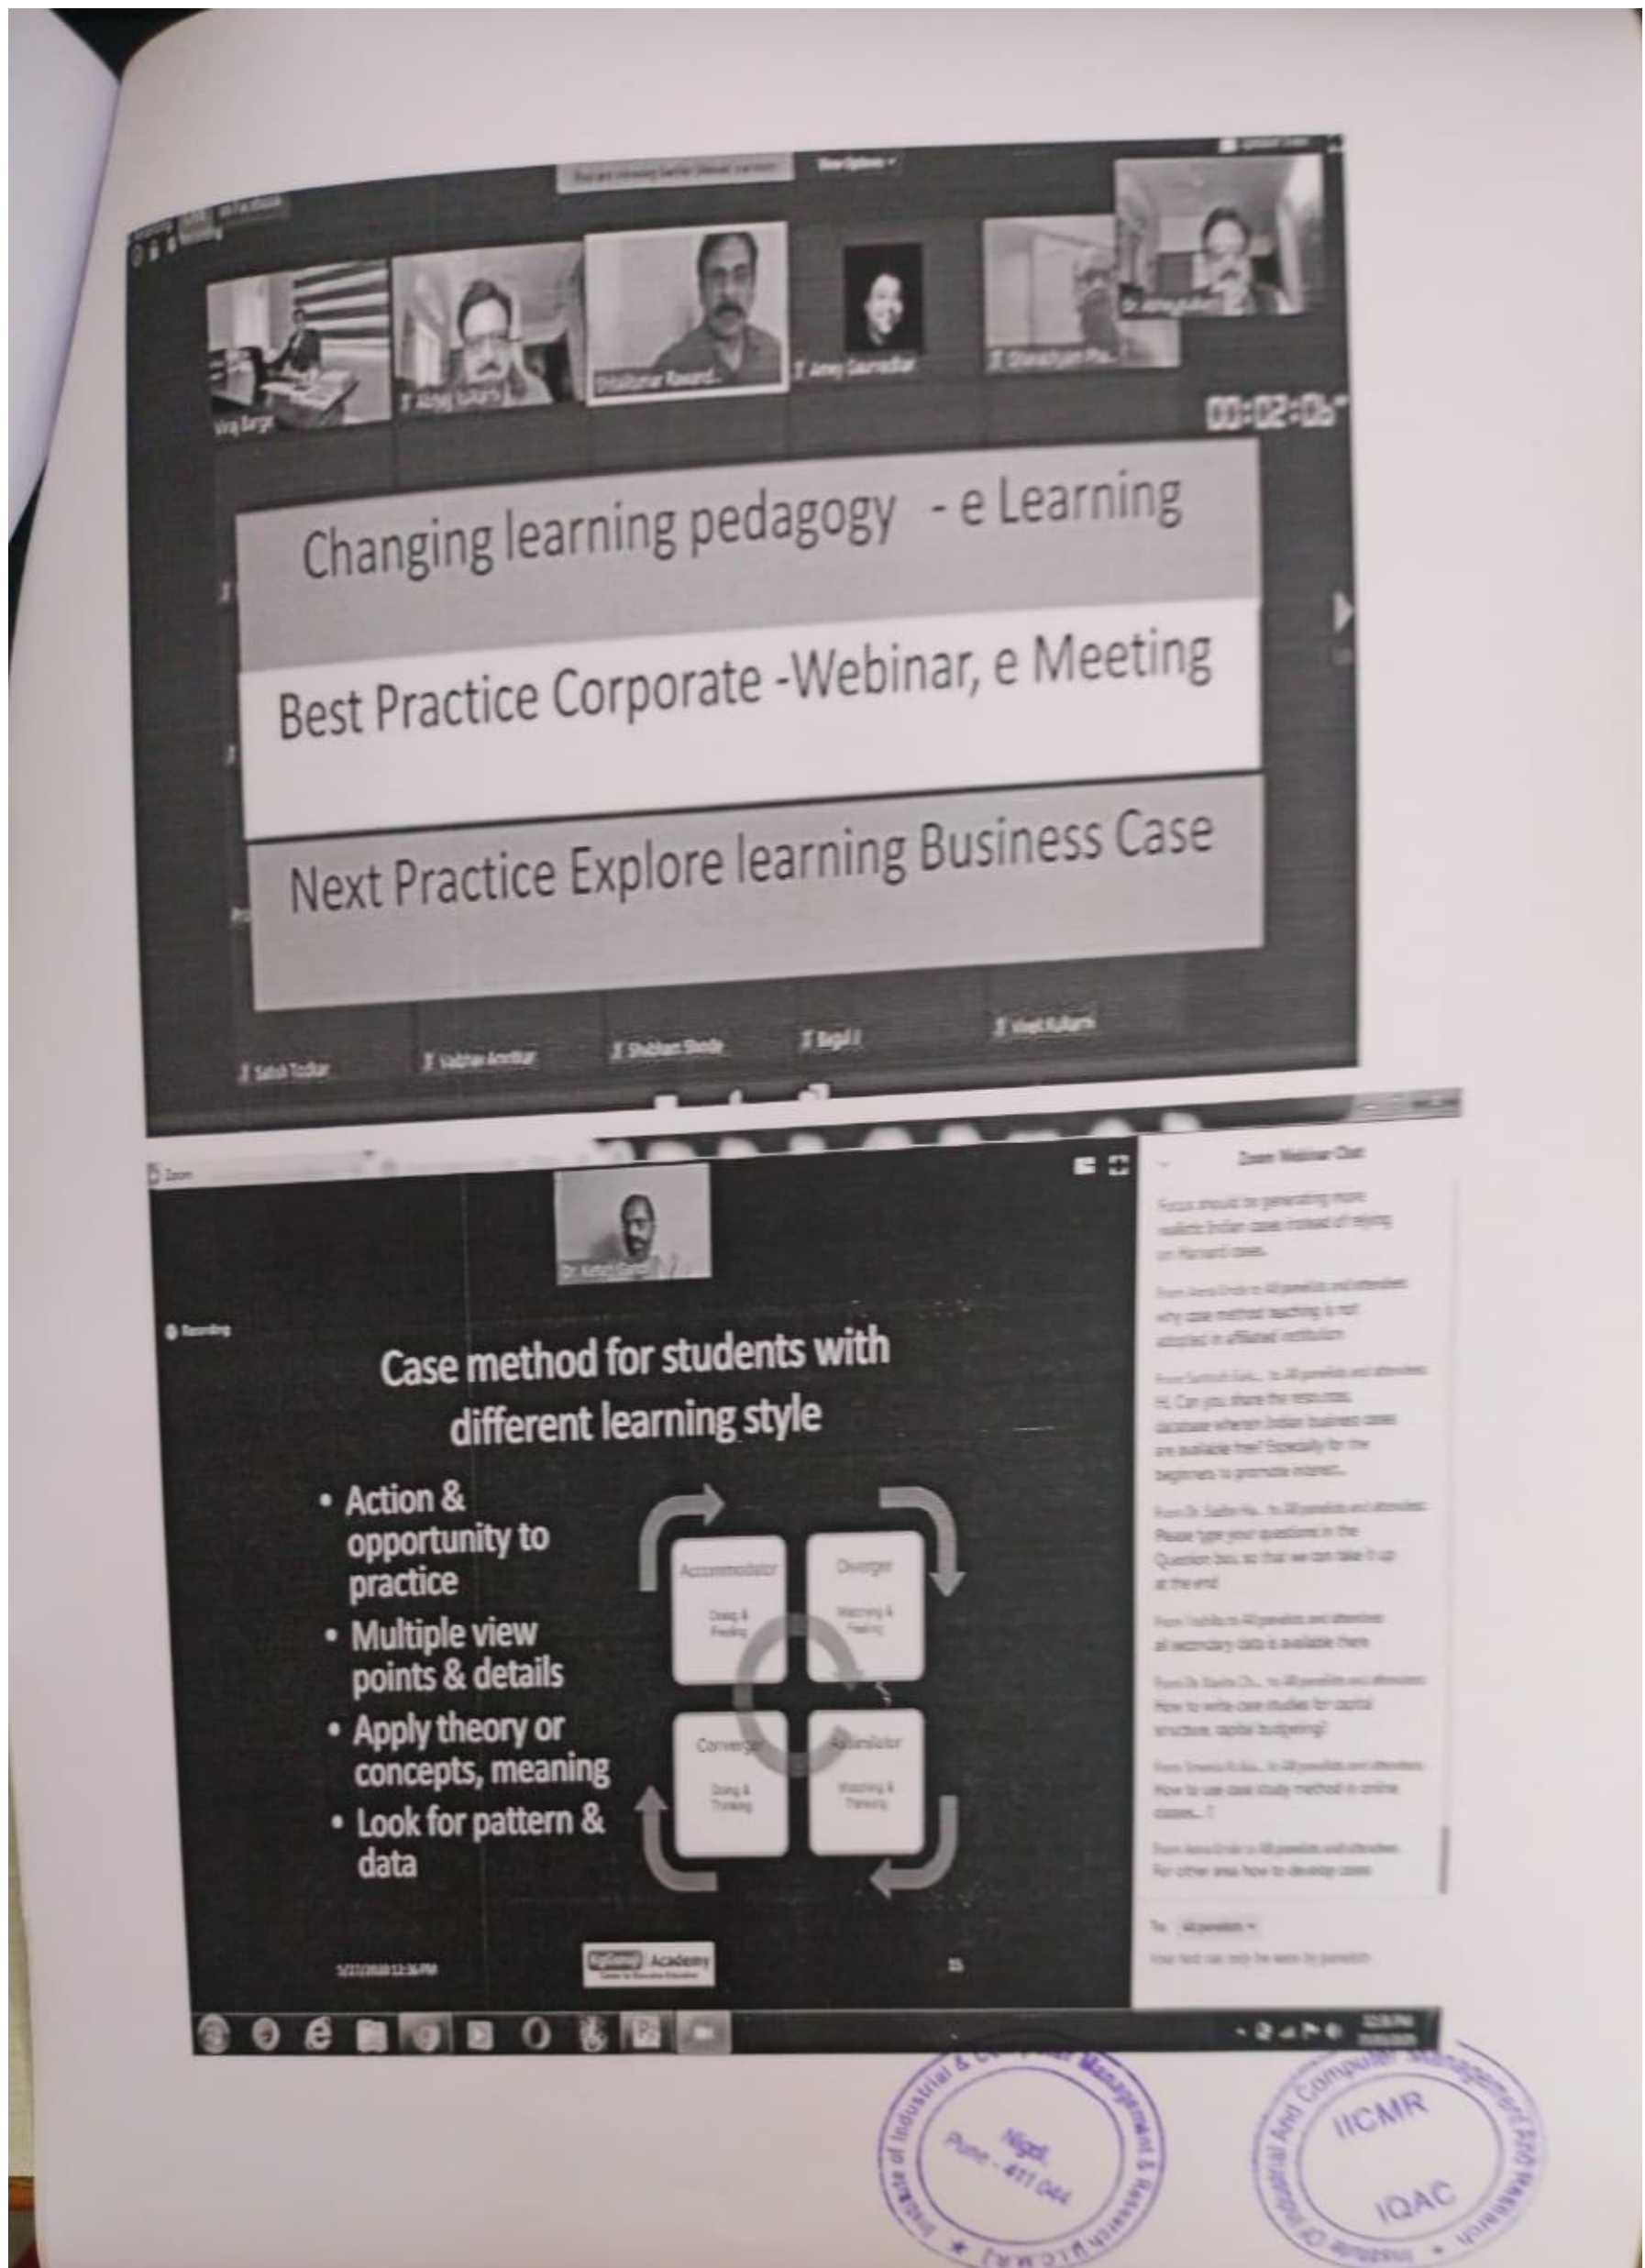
00:02:05

Changing learning pedagogy - e Learning

Best Practice Corporate -Webinar, e Meeting

Next Practice Explore learning Business Case

Vinay Bargal
Abhay Kulkarni
Shrikumar Rawand...
Amey Gaunadkar
Ghanshyam Pa...
Satish Todkar
Vaibhav Amritkar
Shubham Shinde
Bagal J
Vivek Kulkarni

Zoom

Recording

Dr. Ketan Gandhi

Case method for students with different learning style

• Action & opportunity to practice
• Multiple view points & details
• Apply theory or concepts, meaning
• Look for pattern & data

Accommodator
Doing & Feeling

Diverger
Watching & Feeling

Converger
Doing & Thinking

Assimilator
Watching & Thinking

Academy

25

Zoom Webinar Chat

Focus should be generating more realistic Indian cases instead of relying on Harvard cases.

From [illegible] to All panelists and attendees:
why case method teaching is not adopted in affiliated institution

From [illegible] to All panelists and attendees:
Hi, Can you share the resources, database wherein Indian business cases are available free? Especially for the beginners to promote interest..

From Dr. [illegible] to All panelists and attendees:
Please type your questions in the Question box, so that we can take it up at the end

From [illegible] to All panelists and attendees:
all secondary data is available there

From Dr. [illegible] to All panelists and attendees:
How to write case studies for capital structure, capital budgeting?

From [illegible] to All panelists and attendees:
How to use case study method in online classes...?

From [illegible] to All panelists and attendees:
For other area how to develop cases

To: All panelists

Your text can only be seen by panelists

Institute of Industrial & Computer Management & Research
Nigdi, Pune - 411 044

Institute of Industrial And Computer Management And Research
IICMR
IQAC